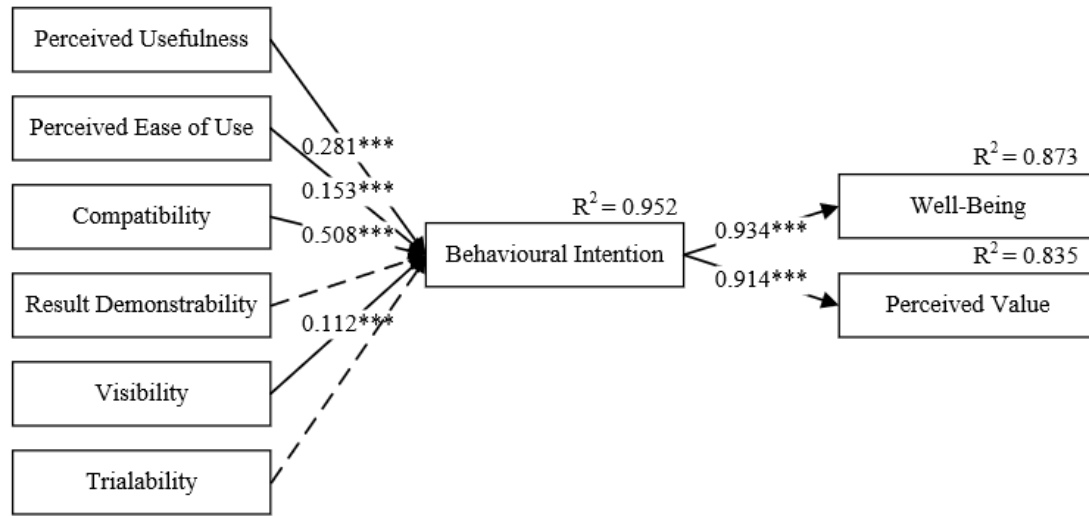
Perceived Usefulness

Perceived Ease of Use

Compatibility

Result Demonstrability

Visibility

Trialability

0.281***

0.153***

0.508***

0.112***

$R^2 = 0.952$

Behavioural Intention

0.934***

0.914***

$R^2 = 0.873$

Well-Being

$R^2 = 0.835$

Perceived Value